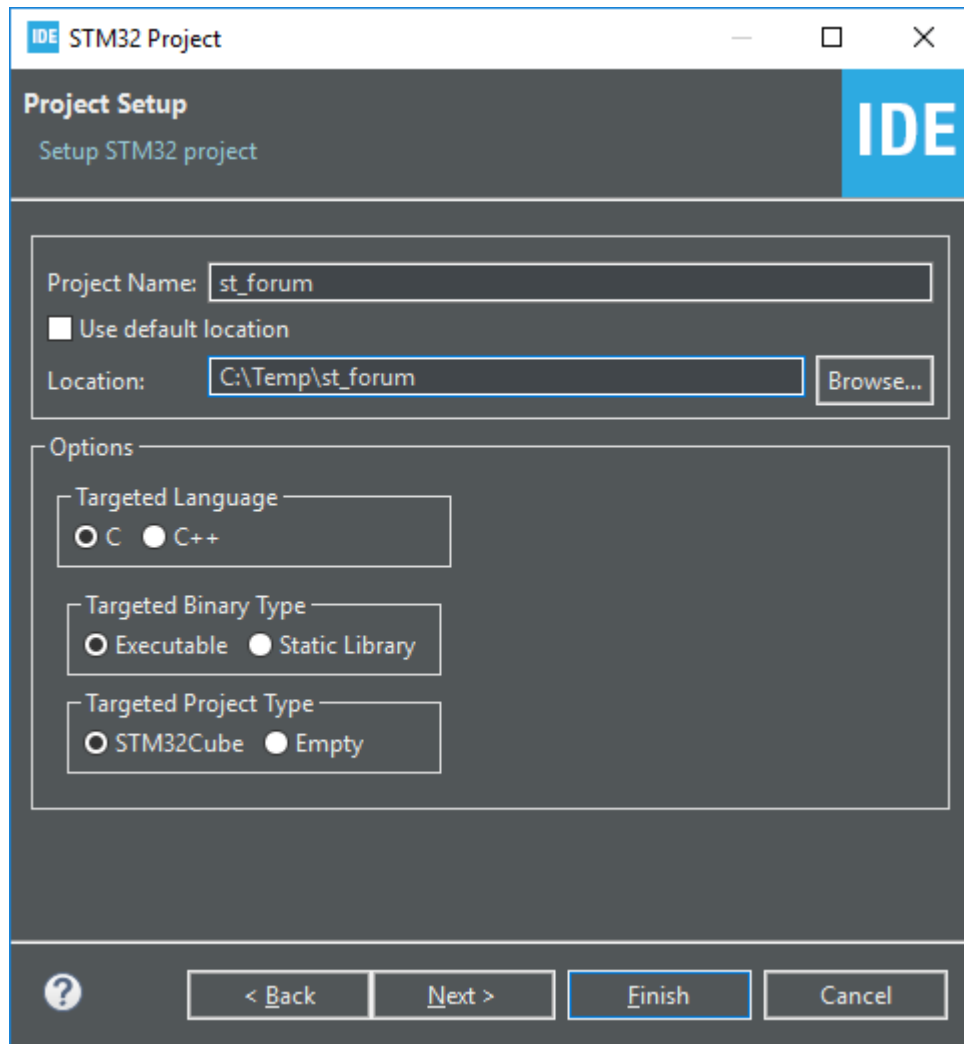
IDE STM32 Project

Project Setup
Setup STM32 project

IDE

Project Name: st_forum
Use default location
Location: C:\Temp\st_forum
Browse...

Options
Targeted Language
C C++

Targeted Binary Type
Executable Static Library

Targeted Project Type
STM32Cube Empty

?
< Back
Next >
Finish
Cancel